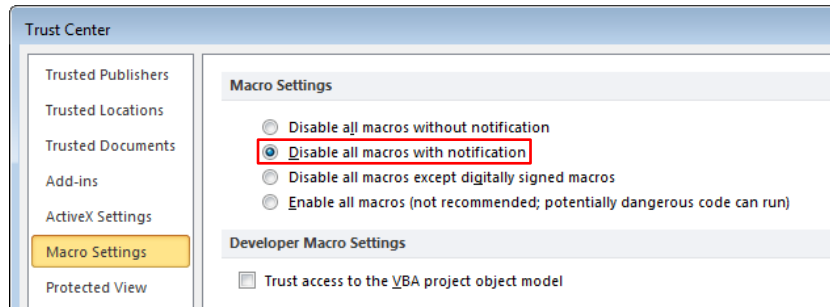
Trust Center

Trusted Publishers
Trusted Locations
Trusted Documents
Add-ins
ActiveX Settings
Macro Settings
Protected View

Macro Settings

Disable all macros without notification
Disable all macros with notification
Disable all macros except digitally signed macros
Enable all macros (not recommended; potentially dangerous code can run)

Developer Macro Settings

Trust access to the VBA project object model